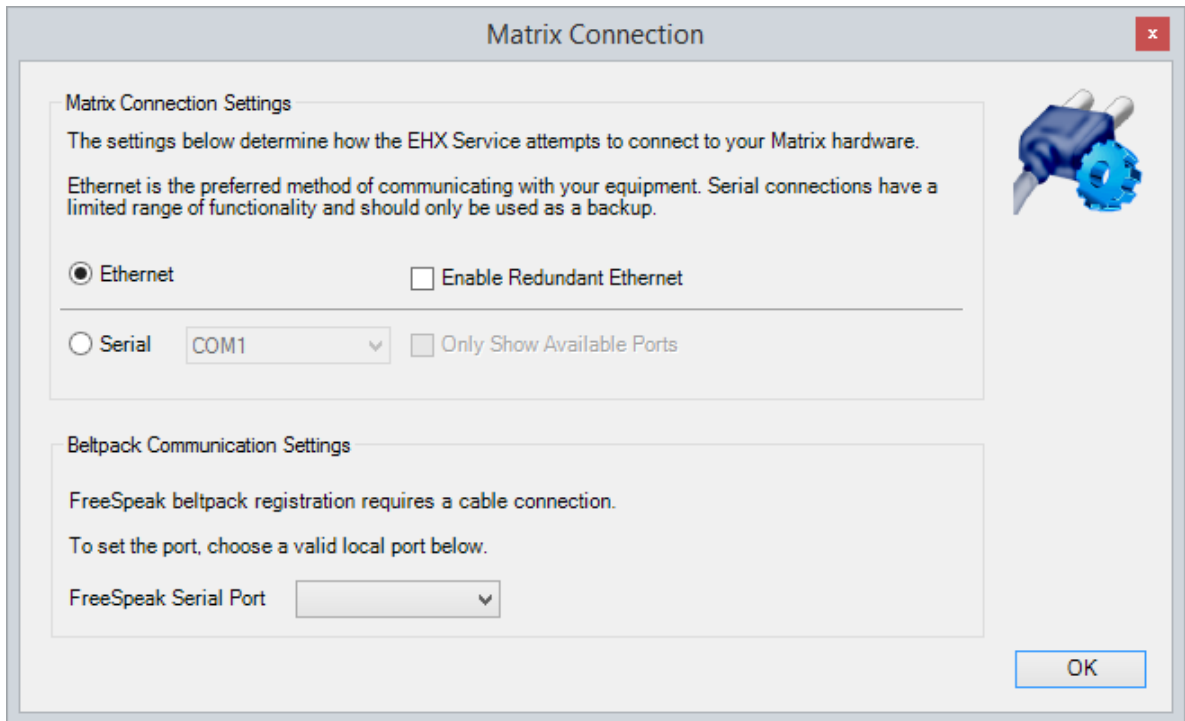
Matrix Connection

x

Matrix Connection Settings

The settings below determine how the EHX Service attempts to connect to your Matrix hardware.

Ethernet is the preferred method of communicating with your equipment. Serial connections have a limited range of functionality and should only be used as a backup.

Ethernet

Enable Redundant Ethernet

Serial

COM1

Only Show Available Ports

Beltpack Communication Settings

FreeSpeak beltpack registration requires a cable connection.

To set the port, choose a valid local port below.

FreeSpeak Serial Port

OK